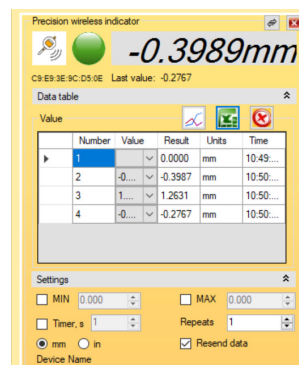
Precision wireless indicator

-0.3989mm

C9:E9:3E:9C:D5:0E Last value: -0.2767

Data table

Value

| | Number | Value | Result | Units | Time |
|---|---|---|---|---|---|
| ▶ | 1 | | 0.0000 | mm | 10:49:... |
| | 2 | -0.... | -0.3987 | mm | 10:50:... |
| | 3 | 1.... | 1.2631 | mm | 10:50:... |
| | 4 | -0.... | -0.2767 | mm | 10:50:... |

Settings

MIN 0.000

MAX 0.000

Timer, s 1

Repeats 1

mm

in

Resend data

Device Name